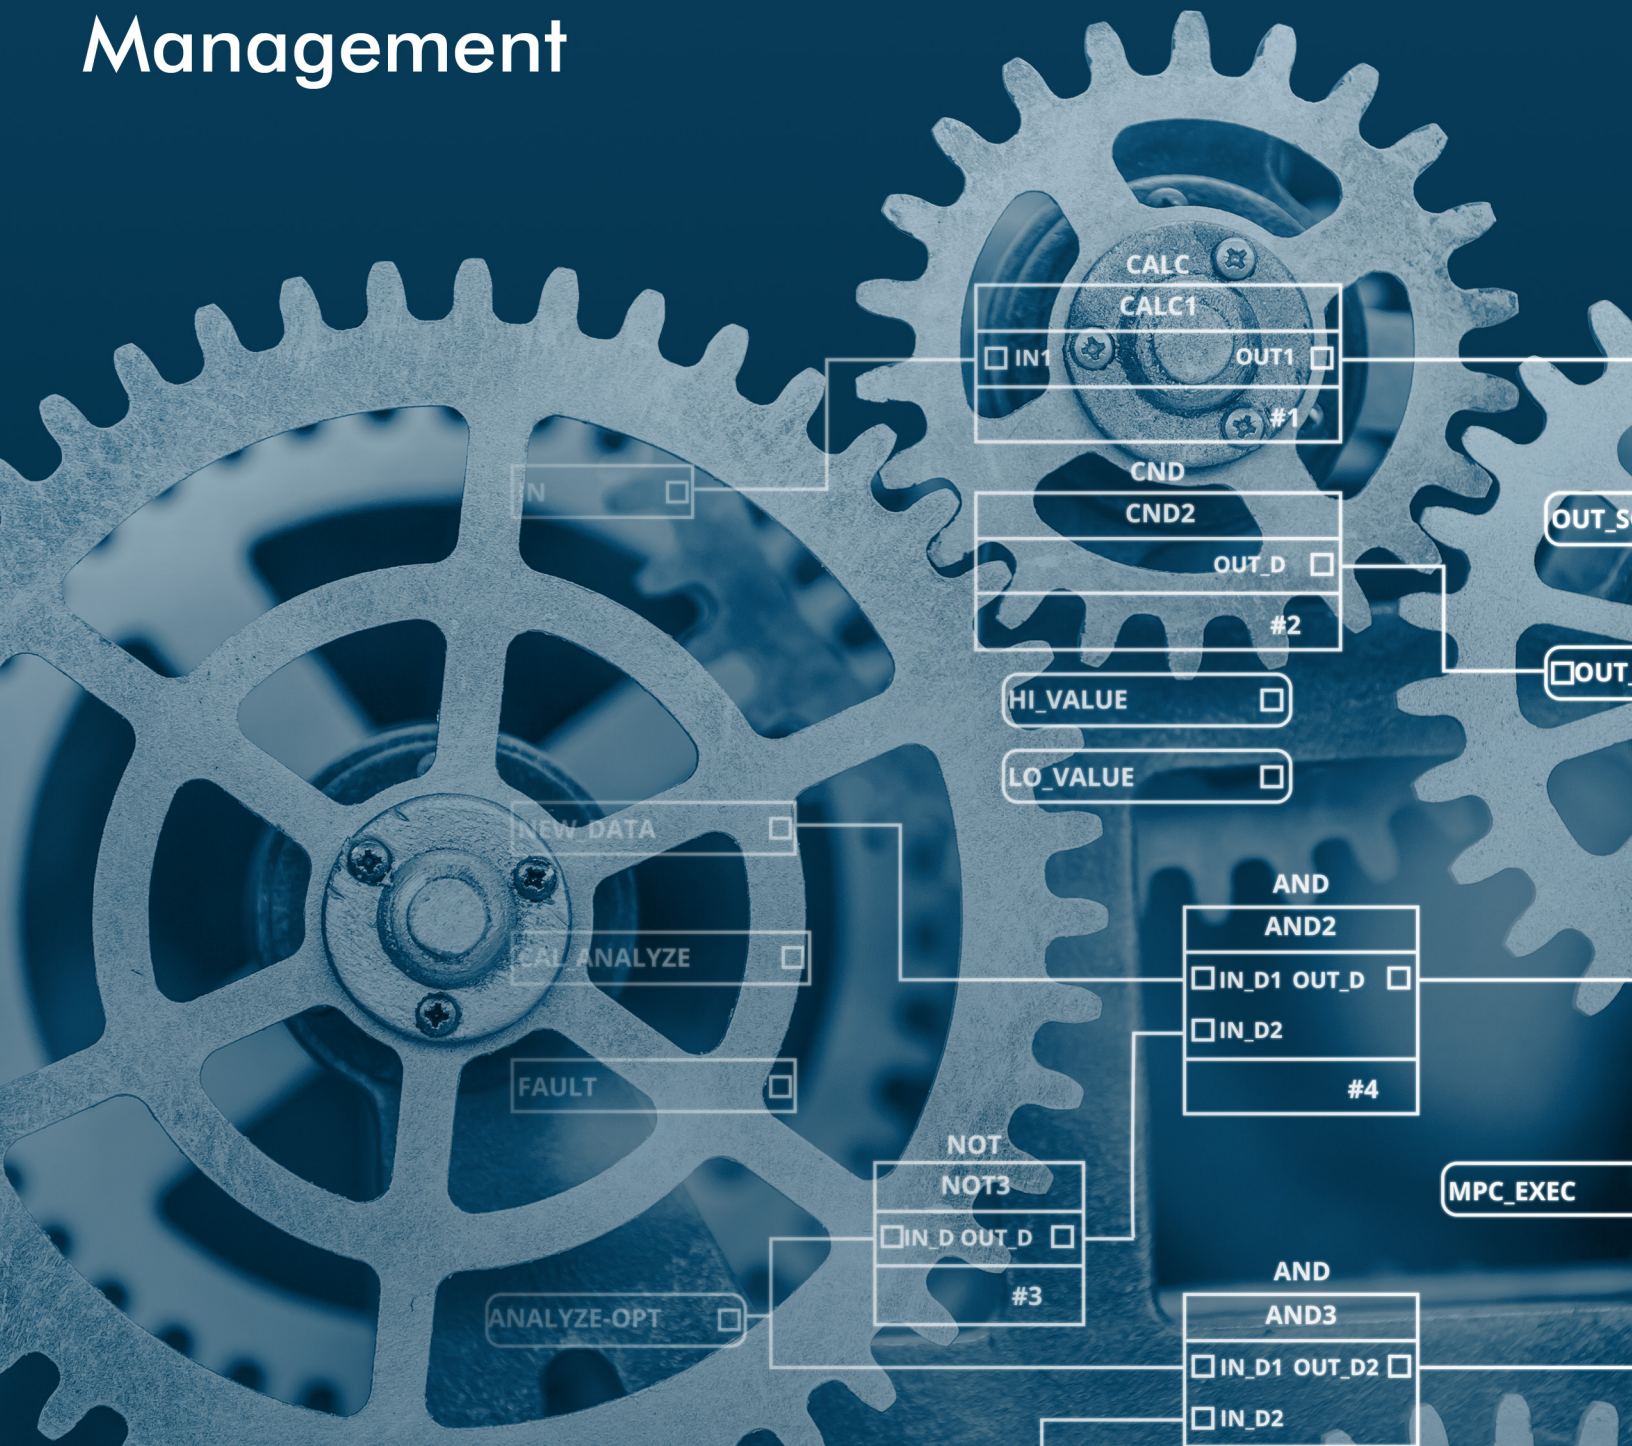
Management

CALC
CALC1
IN1
OUT1
#1
IN
CND
CND2
OUT_D
#2
OUT_S
OUT_
HI_VALUE
LO_VALUE
NEW_DATA
CAL_ANALYZE
AND
AND2
IN_D1 OUT_D
IN_D2
#4
FAULT
NOT
NOT3
IN_D OUT_D
#3
MPC_EXEC
ANALYZE-OPT
AND
AND3
IN_D1 OUT_D2
IN_D2